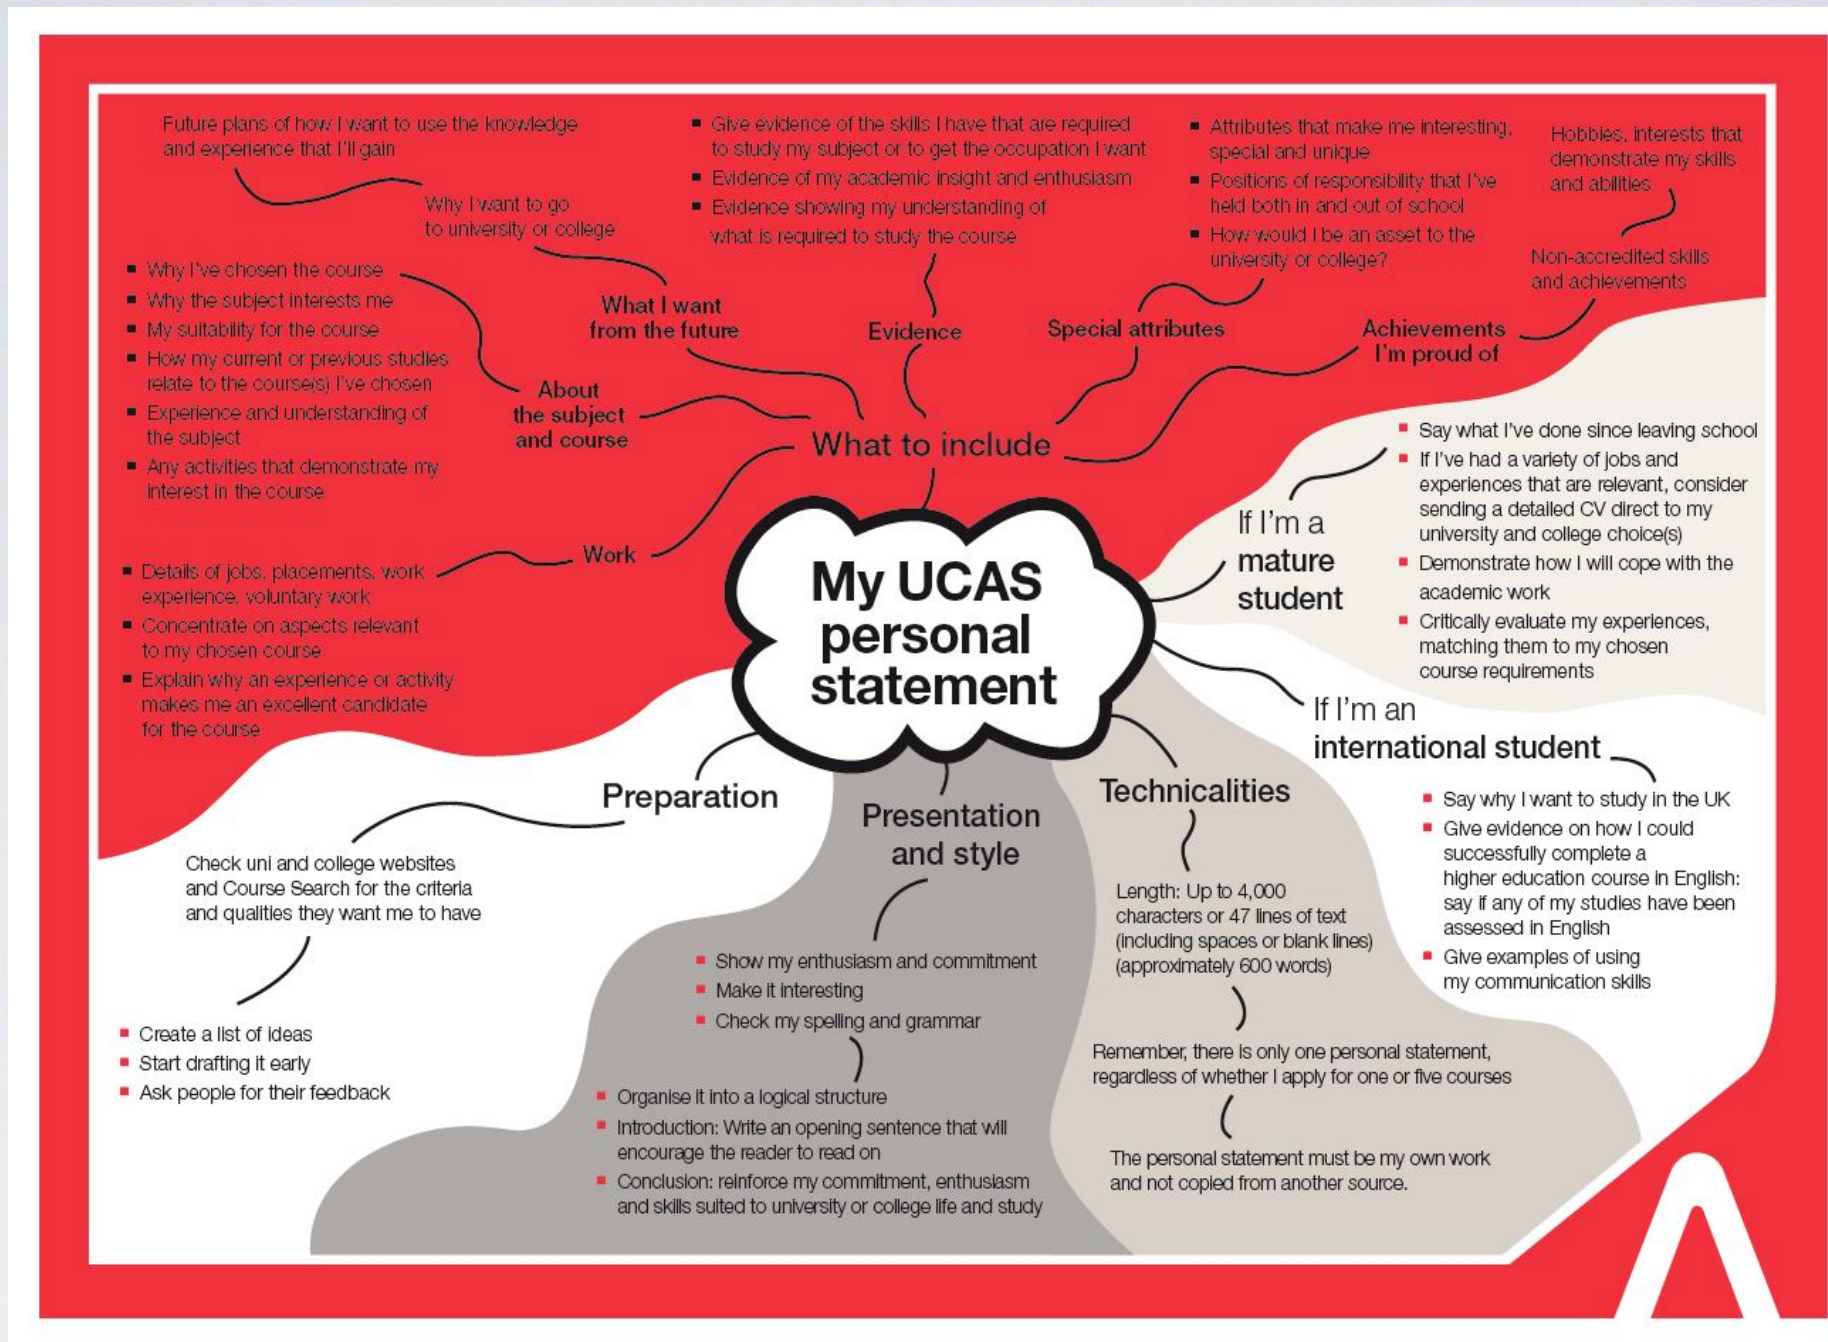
My UCAS personal statement

What to include

Future plans of how I want to use the knowledge and experience that I'll gain

Why I want to go to university or college

What I want from the future

- Give evidence of the skills I have that are required to study my subject or to get the occupation I want
- Evidence of my academic insight and enthusiasm
- Evidence showing my understanding of what is required to study the course

Evidence

- Attributes that make me interesting, special and unique
- Positions of responsibility that I've held both in and out of school
- How would I be an asset to the university or college?

Special attributes

Hobbies, interests that demonstrate my skills and abilities

Non-accredited skills and achievements

Achievements I'm proud of

- Why I've chosen the course
- Why the subject interests me
- My suitability for the course
- How my current or previous studies relate to the course(s) I've chosen
- Experience and understanding of the subject
- Any activities that demonstrate my interest in the course

About the subject and course

Work

- Details of jobs, placements, work experience, voluntary work
- Concentrate on aspects relevant to my chosen course
- Explain why an experience or activity makes me an excellent candidate for the course

If I'm a mature student

- Say what I've done since leaving school
- If I've had a variety of jobs and experiences that are relevant, consider sending a detailed CV direct to my university and college choice(s)
- Demonstrate how I will cope with the academic work
- Critically evaluate my experiences, matching them to my chosen course requirements

If I'm an international student

- Say why I want to study in the UK
- Give evidence on how I could successfully complete a higher education course in English: say if any of my studies have been assessed in English
- Give examples of using my communication skills

Preparation

Check uni and college websites and Course Search for the criteria and qualities they want me to have

- Create a list of ideas
- Start drafting it early
- Ask people for their feedback

Presentation and style

- Show my enthusiasm and commitment
- Make it interesting
- Check my spelling and grammar

- Organise it into a logical structure
- Introduction: Write an opening sentence that will encourage the reader to read on
- Conclusion: reinforce my commitment, enthusiasm and skills suited to university or college life and study

Technicalities

Length: Up to 4,000 characters or 47 lines of text (including spaces or blank lines) (approximately 600 words)

Remember, there is only one personal statement, regardless of whether I apply for one or five courses

The personal statement must be my own work and not copied from another source.